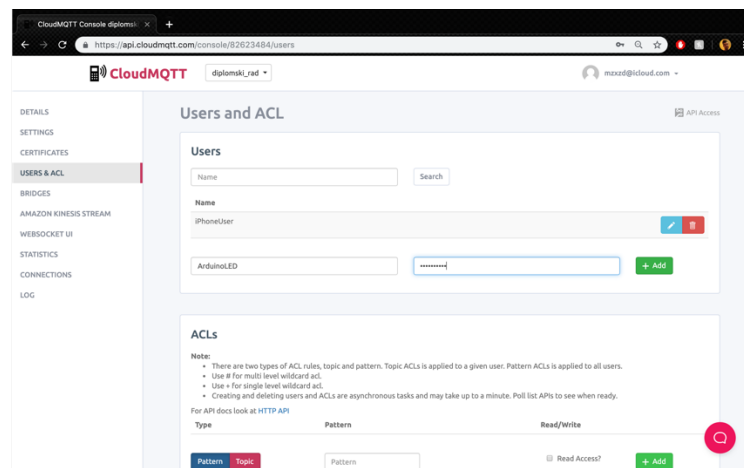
CloudMQTT Console diplomski ×

https://api.cloudmqtt.com/console/82623484/users

CloudMQTT diplomski_rad

mzxzd@icloud.com

DETAILS
SETTINGS
CERTIFICATES
USERS & ACL
BRIDGES
AMAZON KINESIS STREAM
WEBSOCKET UI
STATISTICS
CONNECTIONS
LOG

Users and ACL

API Access

Users

Name

Search

Name

iPhoneUser

ArduinoLED

••••••••••

+ Add

ACLs

Note:
• There are two types of ACL rules, topic and pattern. Topic ACLs is applied to a given user. Pattern ACLs is applied to all users.
• Use # for multi level wildcard acl.
• Use + for single level wildcard acl.
• Creating and deleting users and ACLs are asynchronous tasks and may take up to a minute. Poll list APIs to see when ready.

For API docs look at HTTP API

Type | Pattern | Read/Write

Pattern Topic

Pattern

Read Access?

+ Add